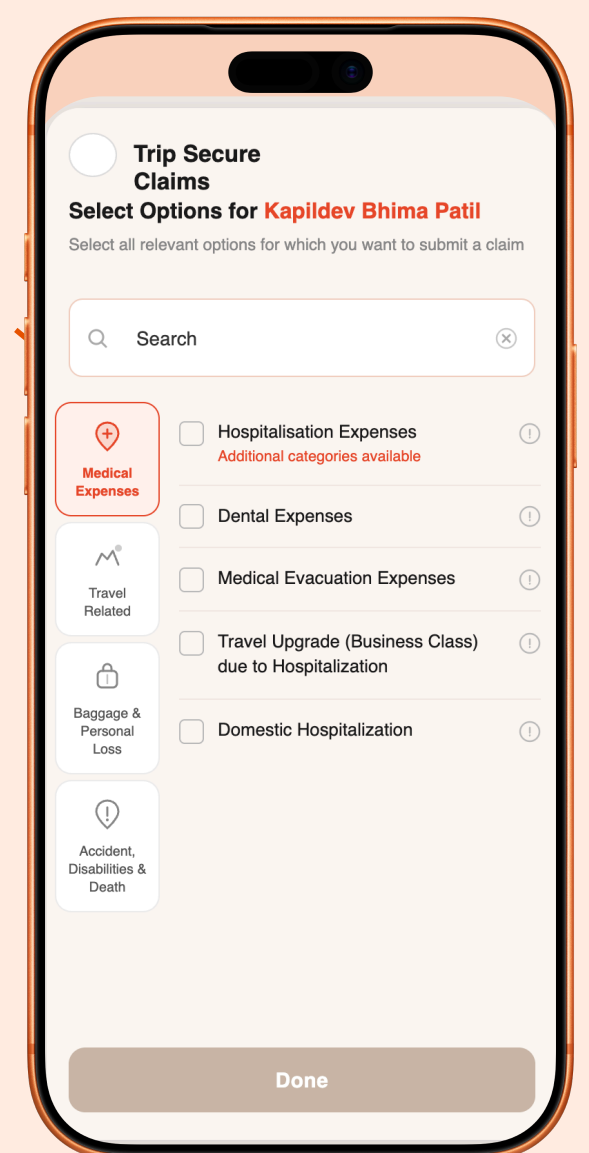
Trip Secure Claims

Select Options for Kapildev Bhima Patil

Select all relevant options for which you want to submit a claim

Search

Medical Expenses

Travel Related

Baggage & Personal Loss

Accident, Disabilities & Death

Hospitalisation Expenses
Additional categories available

Dental Expenses

Medical Evacuation Expenses

Travel Upgrade (Business Class) due to Hospitalization

Domestic Hospitalization

Done